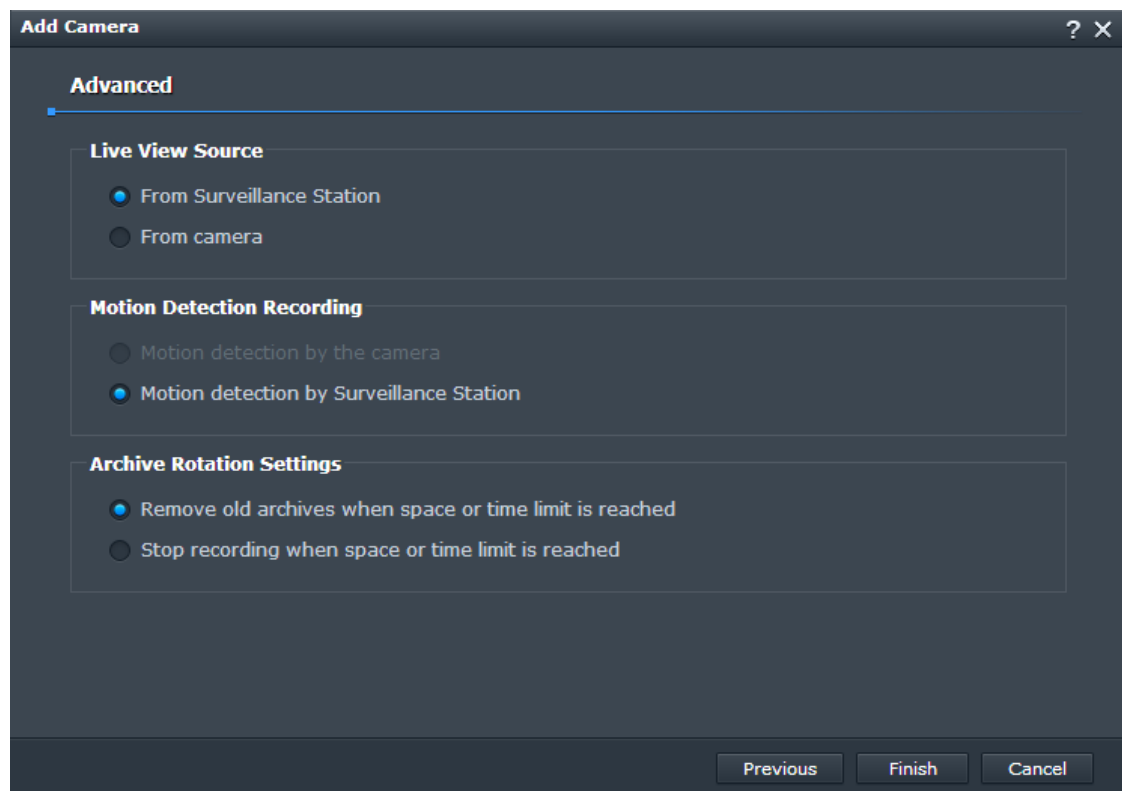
Add Camera ? ✕

Advanced

Live View Source

From Surveillance Station

From camera

Motion Detection Recording

Motion detection by the camera

Motion detection by Surveillance Station

Archive Rotation Settings

Remove old archives when space or time limit is reached

Stop recording when space or time limit is reached

Previous Finish Cancel